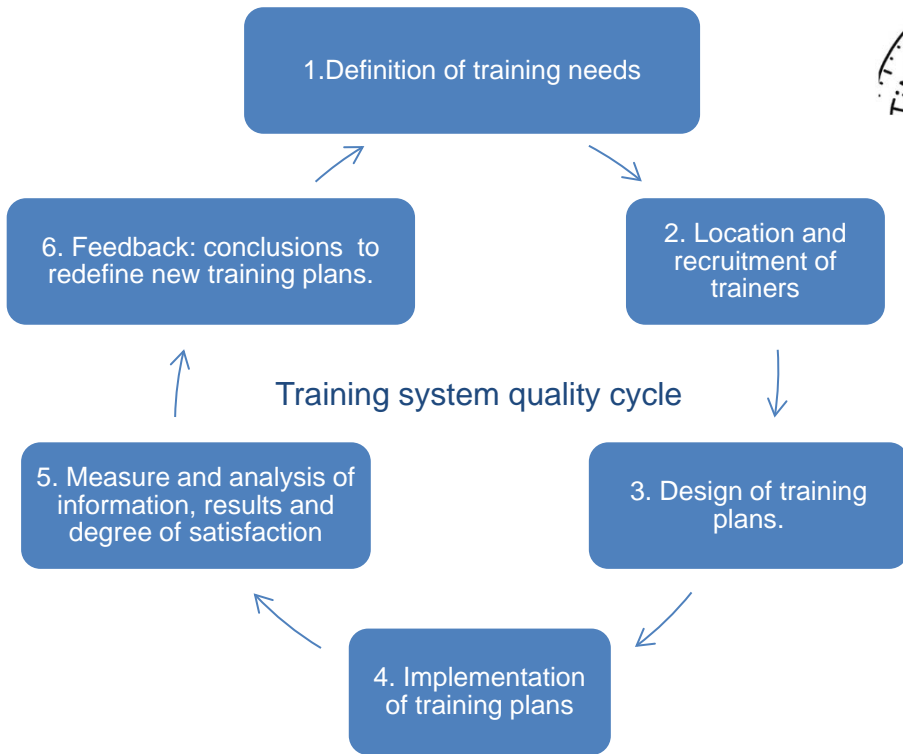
1.Definition of training needs

2. Location and recruitment of trainers

3. Design of training plans.

4. Implementation of training plans

5. Measure and analysis of information, results and degree of satisfaction

6. Feedback: conclusions to redefine new training plans.

Training system quality cycle

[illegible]